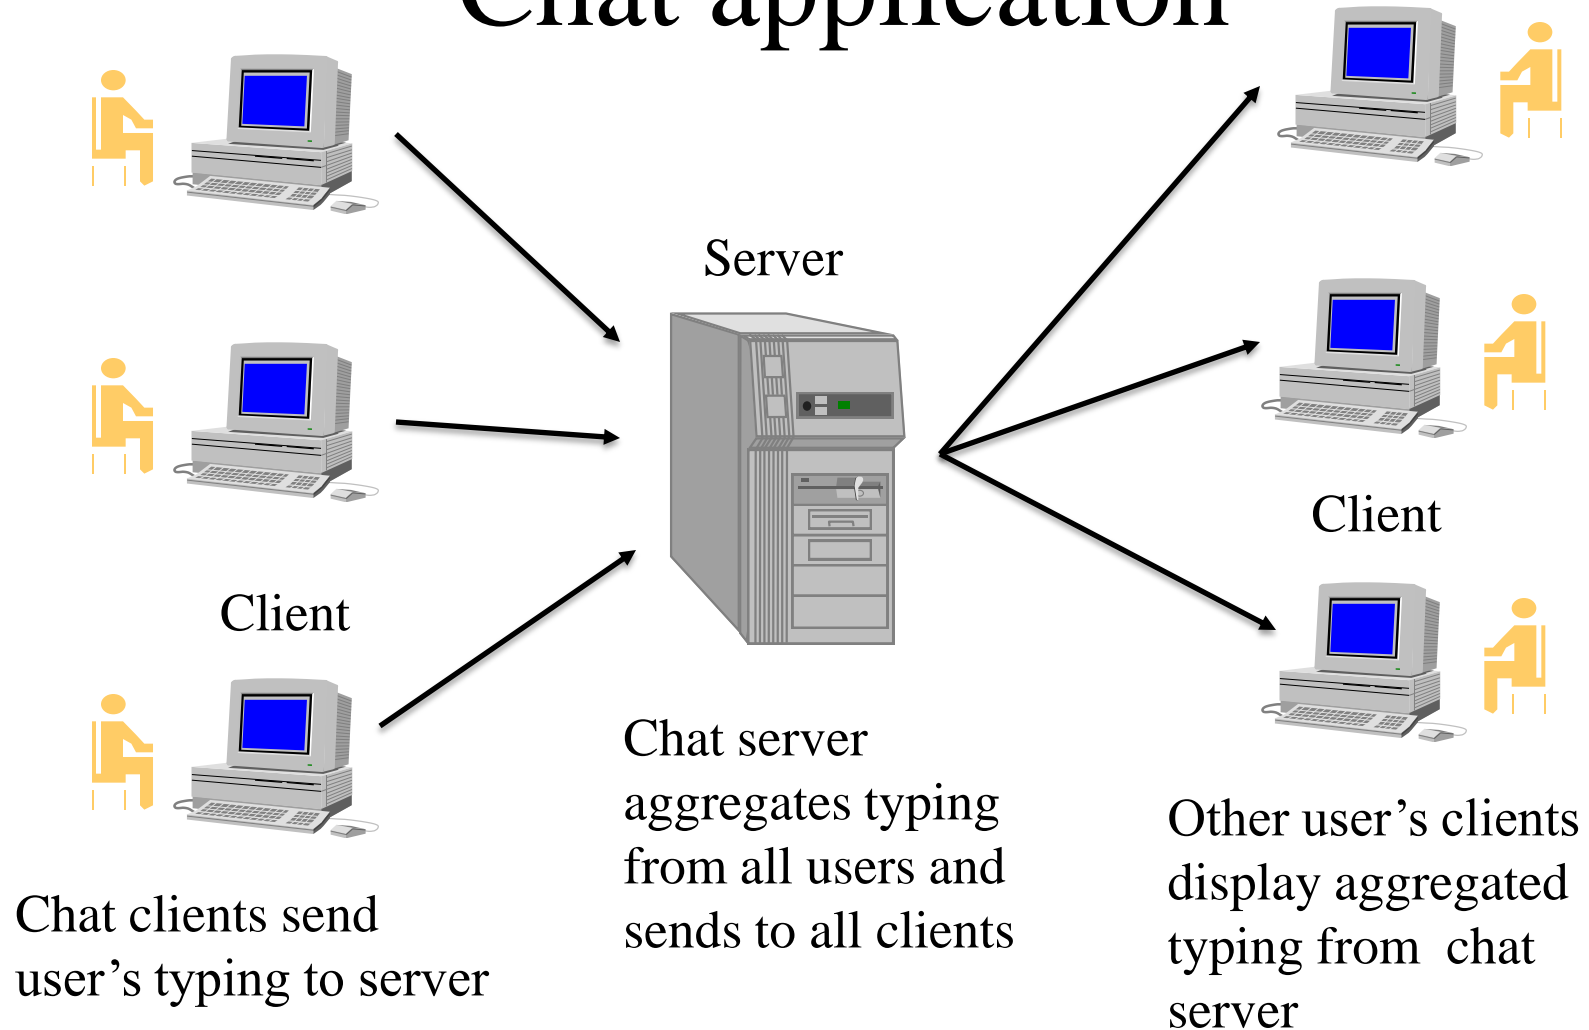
Chat application

Server

Client

Client

Chat server aggregates typing from all users and sends to all clients

Chat clients send user's typing to server

Other user's clients display aggregated typing from chat server